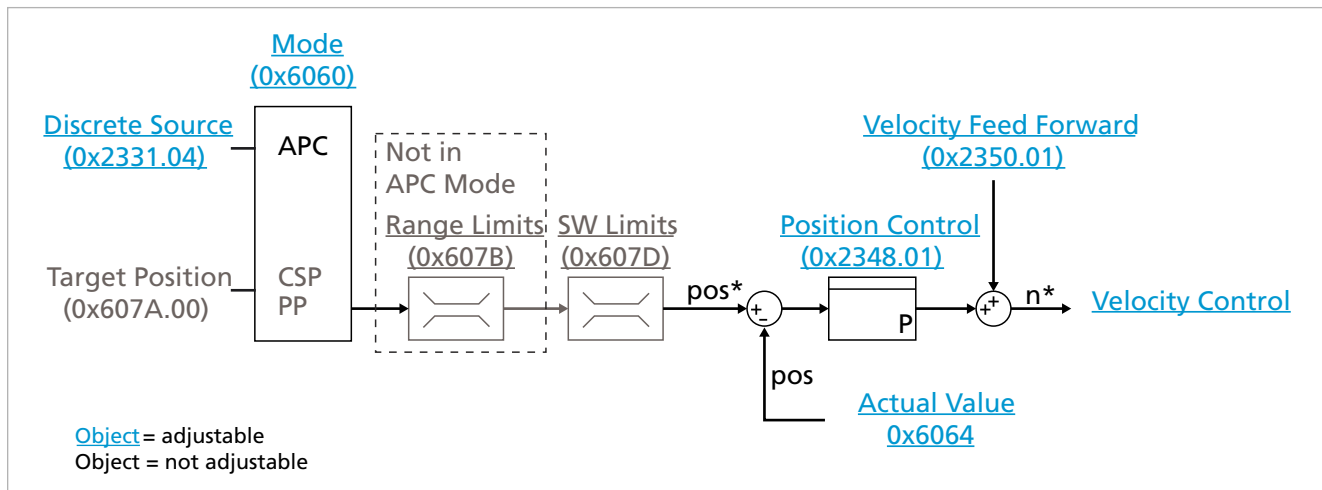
Mode
(0x6060)

Discrete Source
(0x2331.04)

APC

Target Position
(0x607A.00)

CSP
PP

Not in
APC Mode

Range Limits
(0x607B)

SW Limits
(0x607D)

pos*

+
−

pos

Position Control
(0x2348.01)

P

Velocity Feed Forward
(0x2350.01)

+
+

n*

Velocity Control

Actual Value
0x6064

Object = adjustable
Object = not adjustable